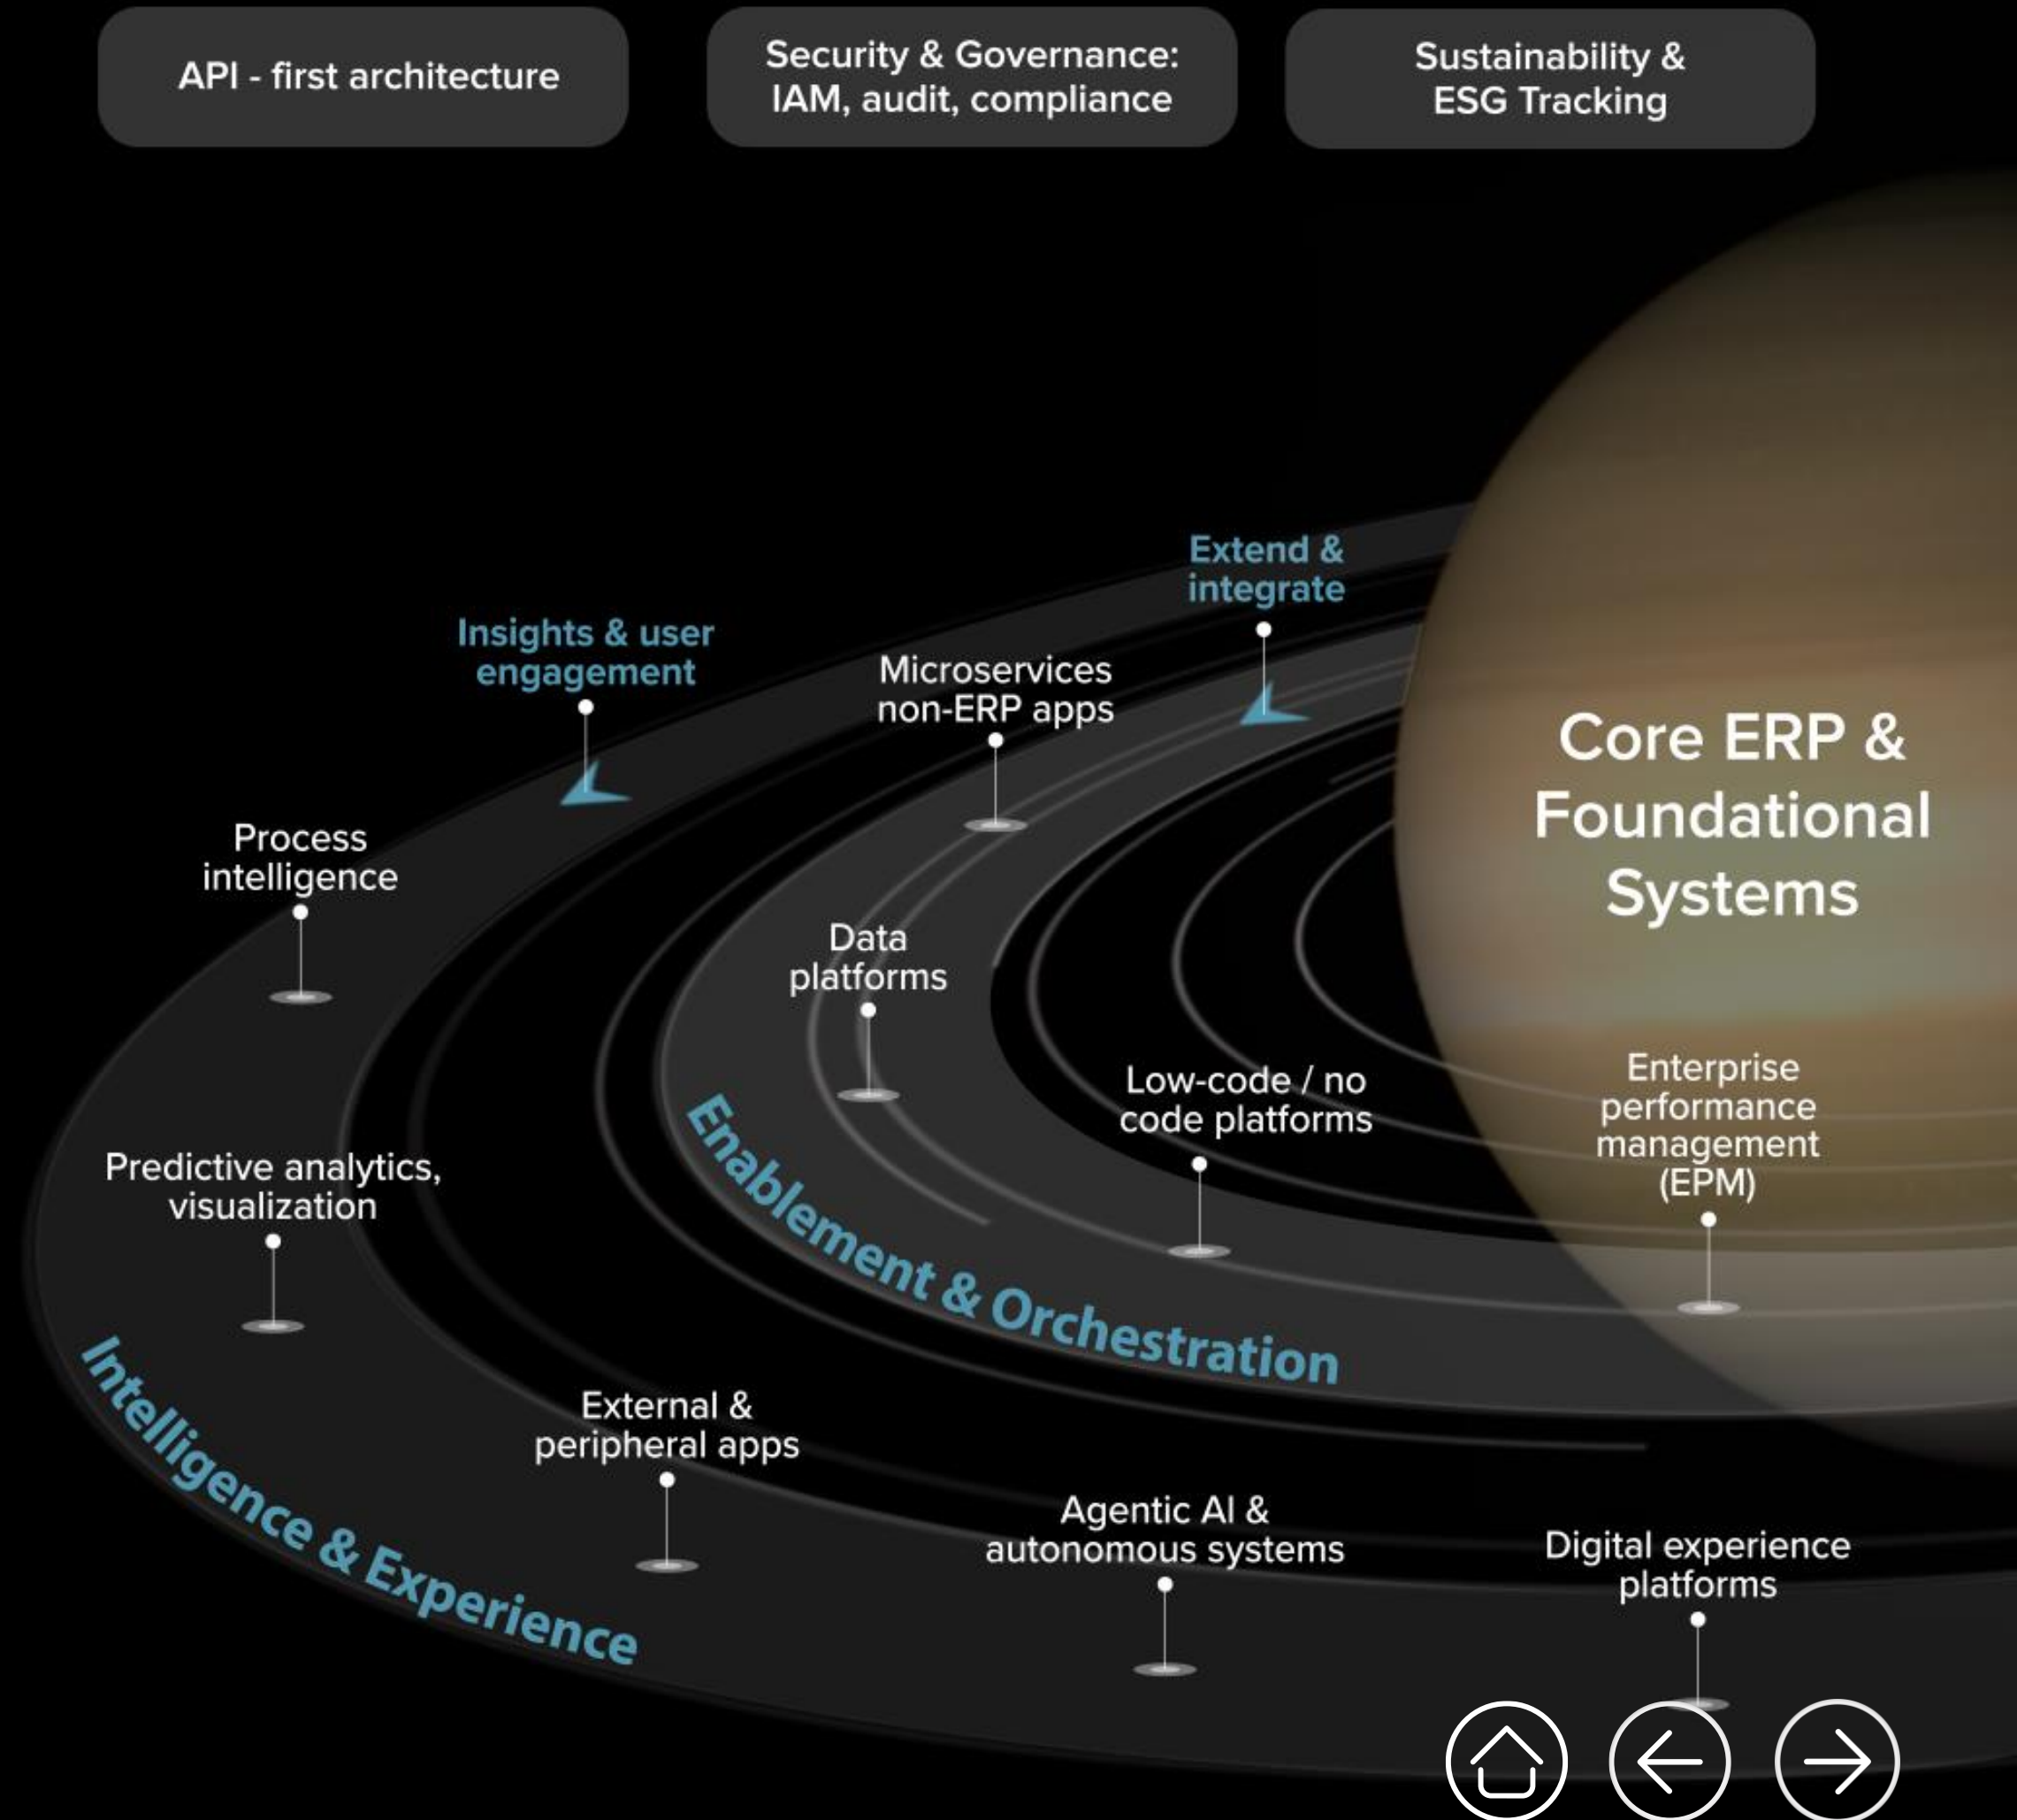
API - first architecture

Security & Governance: IAM, audit, compliance

Sustainability & ESG Tracking

Extend & integrate

Insights & user engagement

Microservices non-ERP apps

Core ERP & Foundational Systems

Process intelligence

Data platforms

Low-code / no code platforms

Enterprise performance management (EPM)

Predictive analytics, visualization

Enablement & Orchestration

Intelligence & Experience

External & peripheral apps

Agentic AI & autonomous systems

Digital experience platforms